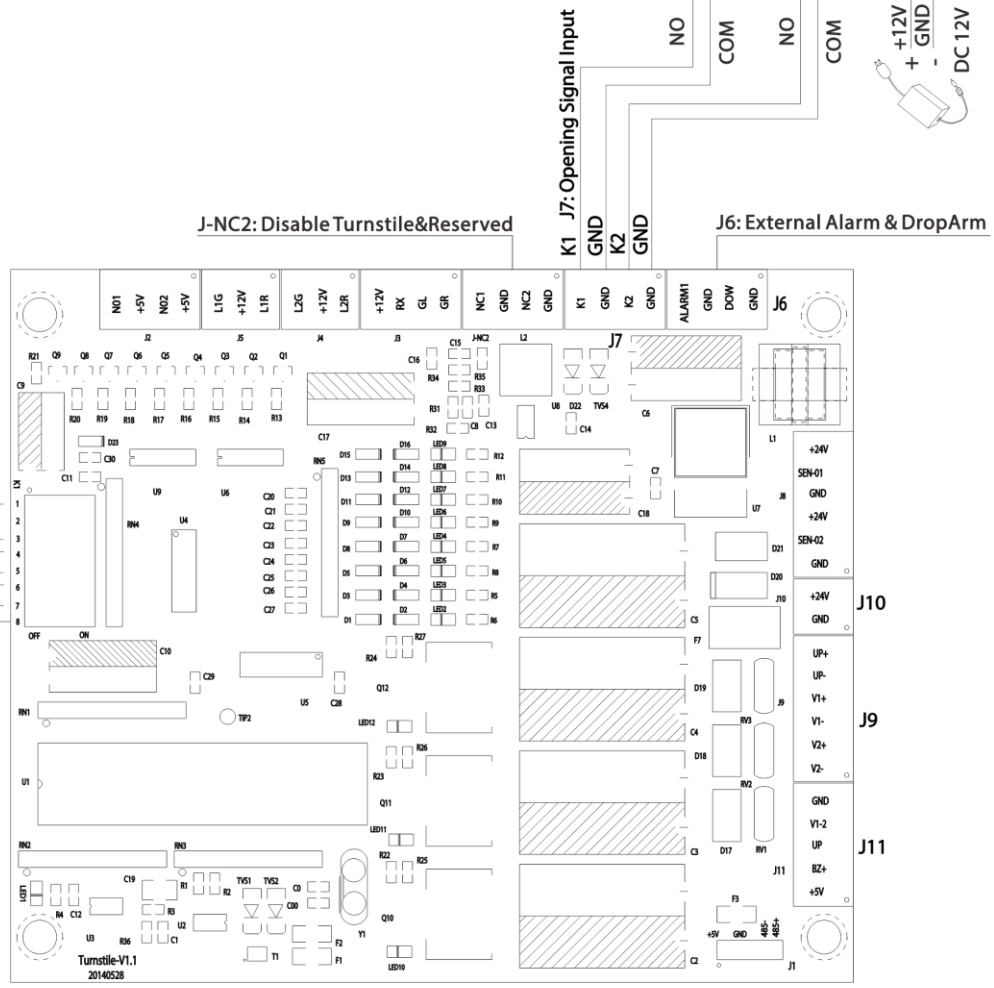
J7: Opening Signal Input
NO
COM
NO
COM
+12V
+ GND
-
DC 12V

J-NC2: Disable Turnstile&Reserved
K1
GND
K2
GND
J6: External Alarm & DropArm

N01 +5V N02 +5V
J2
L1G +12V L1R
J5
L2G +12V L2R
J4
+12V RX GL GR
J3
NC1 GND NC2 GND
J-NC2
K1 GND K2 GND
J7
ALARM1 GND DOW GND
J6

R21 Q9 Q8 Q7 Q6 Q5 Q4 Q3 Q2 Q1
C9
R20 R19 R18 R17 R16 R15 R14 R13
C16 C15 L2
R34 R35 R33
R31 C8 C13
R32
U8 D22 TVS4
C14
C6
L1
C17
D23
C30
C11
K1
RN5
D15 D16 LED9 R12
D14 LED8 R11
D13 D12 LED7 R10
D11 D10 LED6 R9
D9 D7 LED4 R7
D8 D6 LED5 R8
D5 D4 LED3 R5
D3 D2 LED2 R6
D1
U9 U6
RN4 U4
C20 C21 C22 C23 C24 C25 C26 C27
1 2 3 4 5 6 7 8
OFF ON
C7
C18
U7
J8
+24V
SEN-01
GND
+24V
SEN-02
GND
D21
D20
J10
+24V
GND
J10
C5
F7
R27
R24
C10
C29
U5 C28
Q12
RN1
TP2
LED12
R26
R23
D19
J9
UP+
UP-
V1+
V1-
V2+
V2-
J9
RV3
C4
D18
RV2
U1
Q11
LED11
R22 R25
C3
D17 RV1
GND
V1-2
UP
BZ+
+5V
J11
J11
RN2 RN3
C19 R1 R2 TVS1 TVS2 C0 C00
LCE1
R4 C12 R3
U3 R36 C1 U2
Y1
Q10
F2
F1
T1
LED10
C2
F3
+5V GND 485- 485+
J1
Turnstile-V1.1
20140528